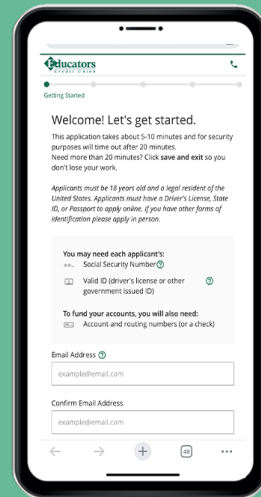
Educators Credit Union

Getting Started

Welcome! Let's get started.

This application takes about 5-10 minutes and for security purposes will time out after 20 minutes. Need more than 20 minutes? Click save and exit so you don't lose your work.

Applicants must be 18 years old and a legal resident of the United States. Applicants must have a Driver's License, State ID, or Passport to apply online. If you have other forms of identification please apply in person.

You may need each applicant's:

Social Security Number

Valid ID (driver's license or other government issued ID)

To fund your accounts, you will also need:

Account and routing numbers (or a check)

Email Address

example@email.com

Confirm Email Address

example@email.com

48